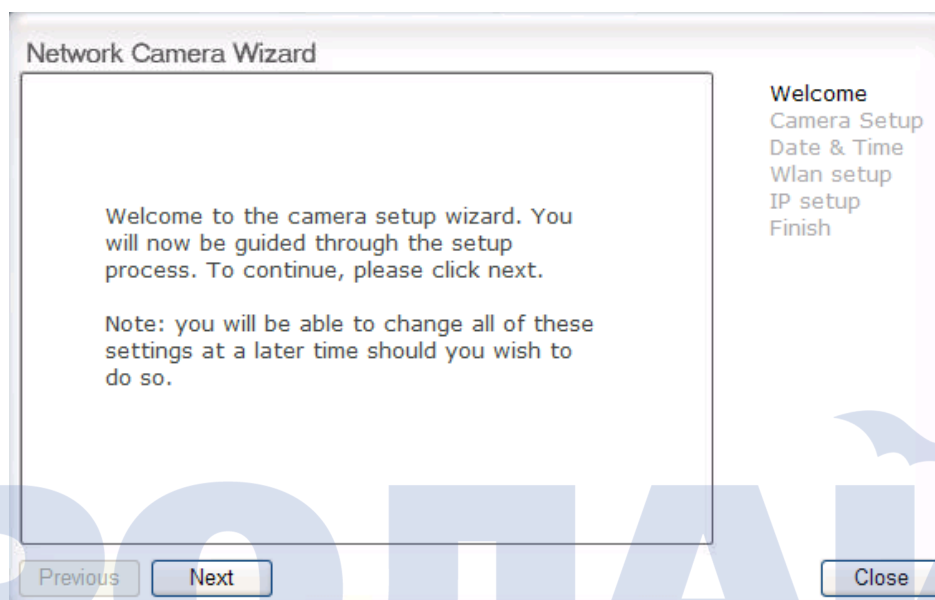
Network Camera Wizard

Welcome to the camera setup wizard. You will now be guided through the setup process. To continue, please click next.

Note: you will be able to change all of these settings at a later time should you wish to do so.

Welcome
Camera Setup
Date & Time
Wlan setup
IP setup
Finish

Previous
Next
Close